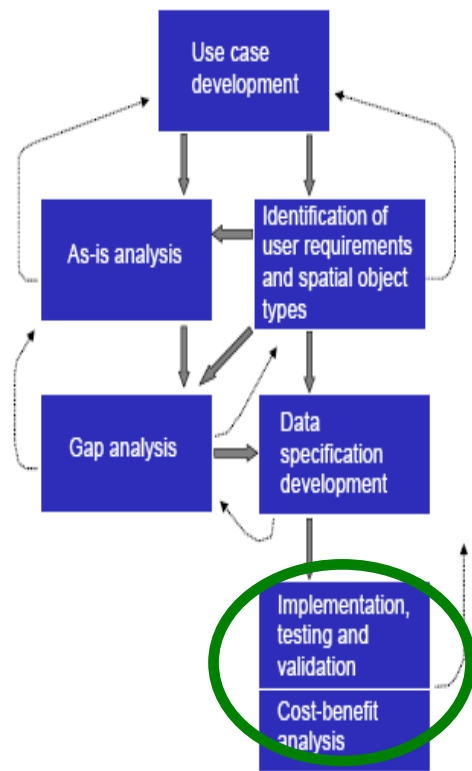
Use case development

As-is analysis

Identification of user requirements and spatial object types

Gap analysis

Data specification development

Implementation, testing and validation

Cost-benefit analysis